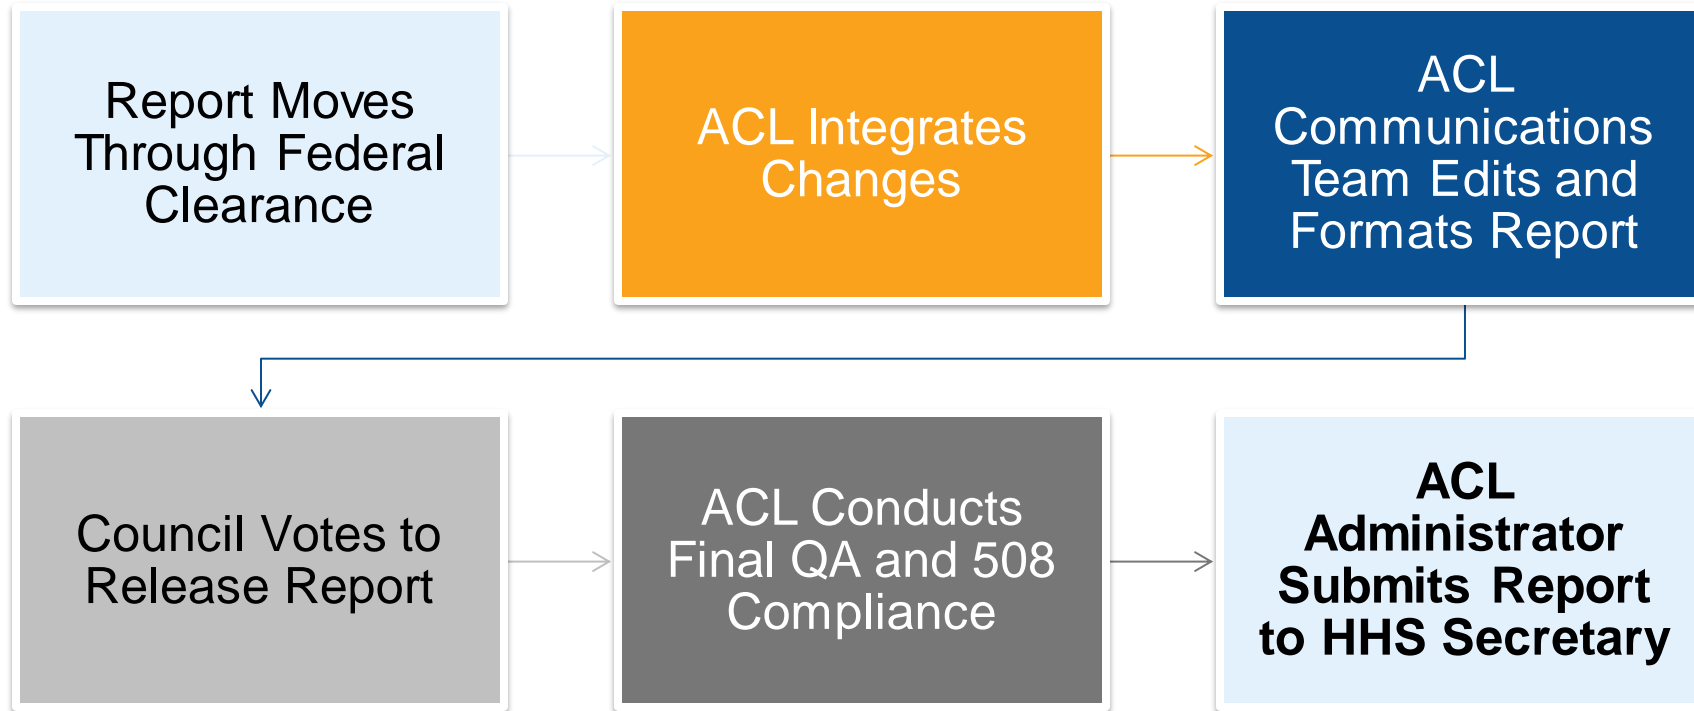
Report Moves Through Federal Clearance

ACL Integrates Changes

ACL Communications Team Edits and Formats Report

Council Votes to Release Report

ACL Conducts Final QA and 508 Compliance

ACL Administrator Submits Report to HHS Secretary